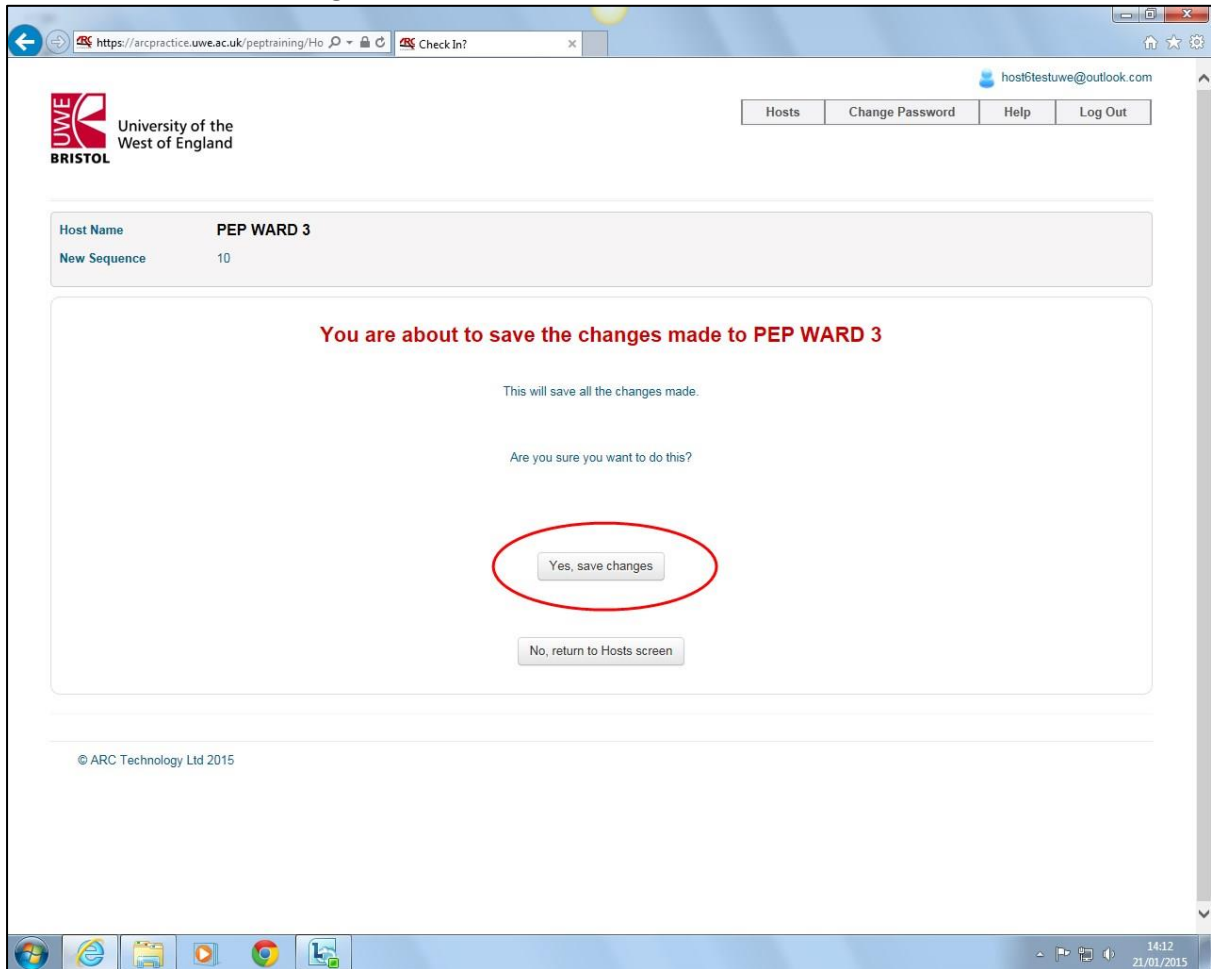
https://arcpractice.uwe.ac.uk/peptraining/Ho

Check In?

host6testuwe@outlook.com

UWE BRISTOL University of the West of England

Hosts | Change Password | Help | Log Out

Host Name PEP WARD 3

New Sequence 10

You are about to save the changes made to PEP WARD 3

This will save all the changes made.

Are you sure you want to do this?

Yes, save changes

No, return to Hosts screen

© ARC Technology Ltd 2015

14:12
21/01/2015